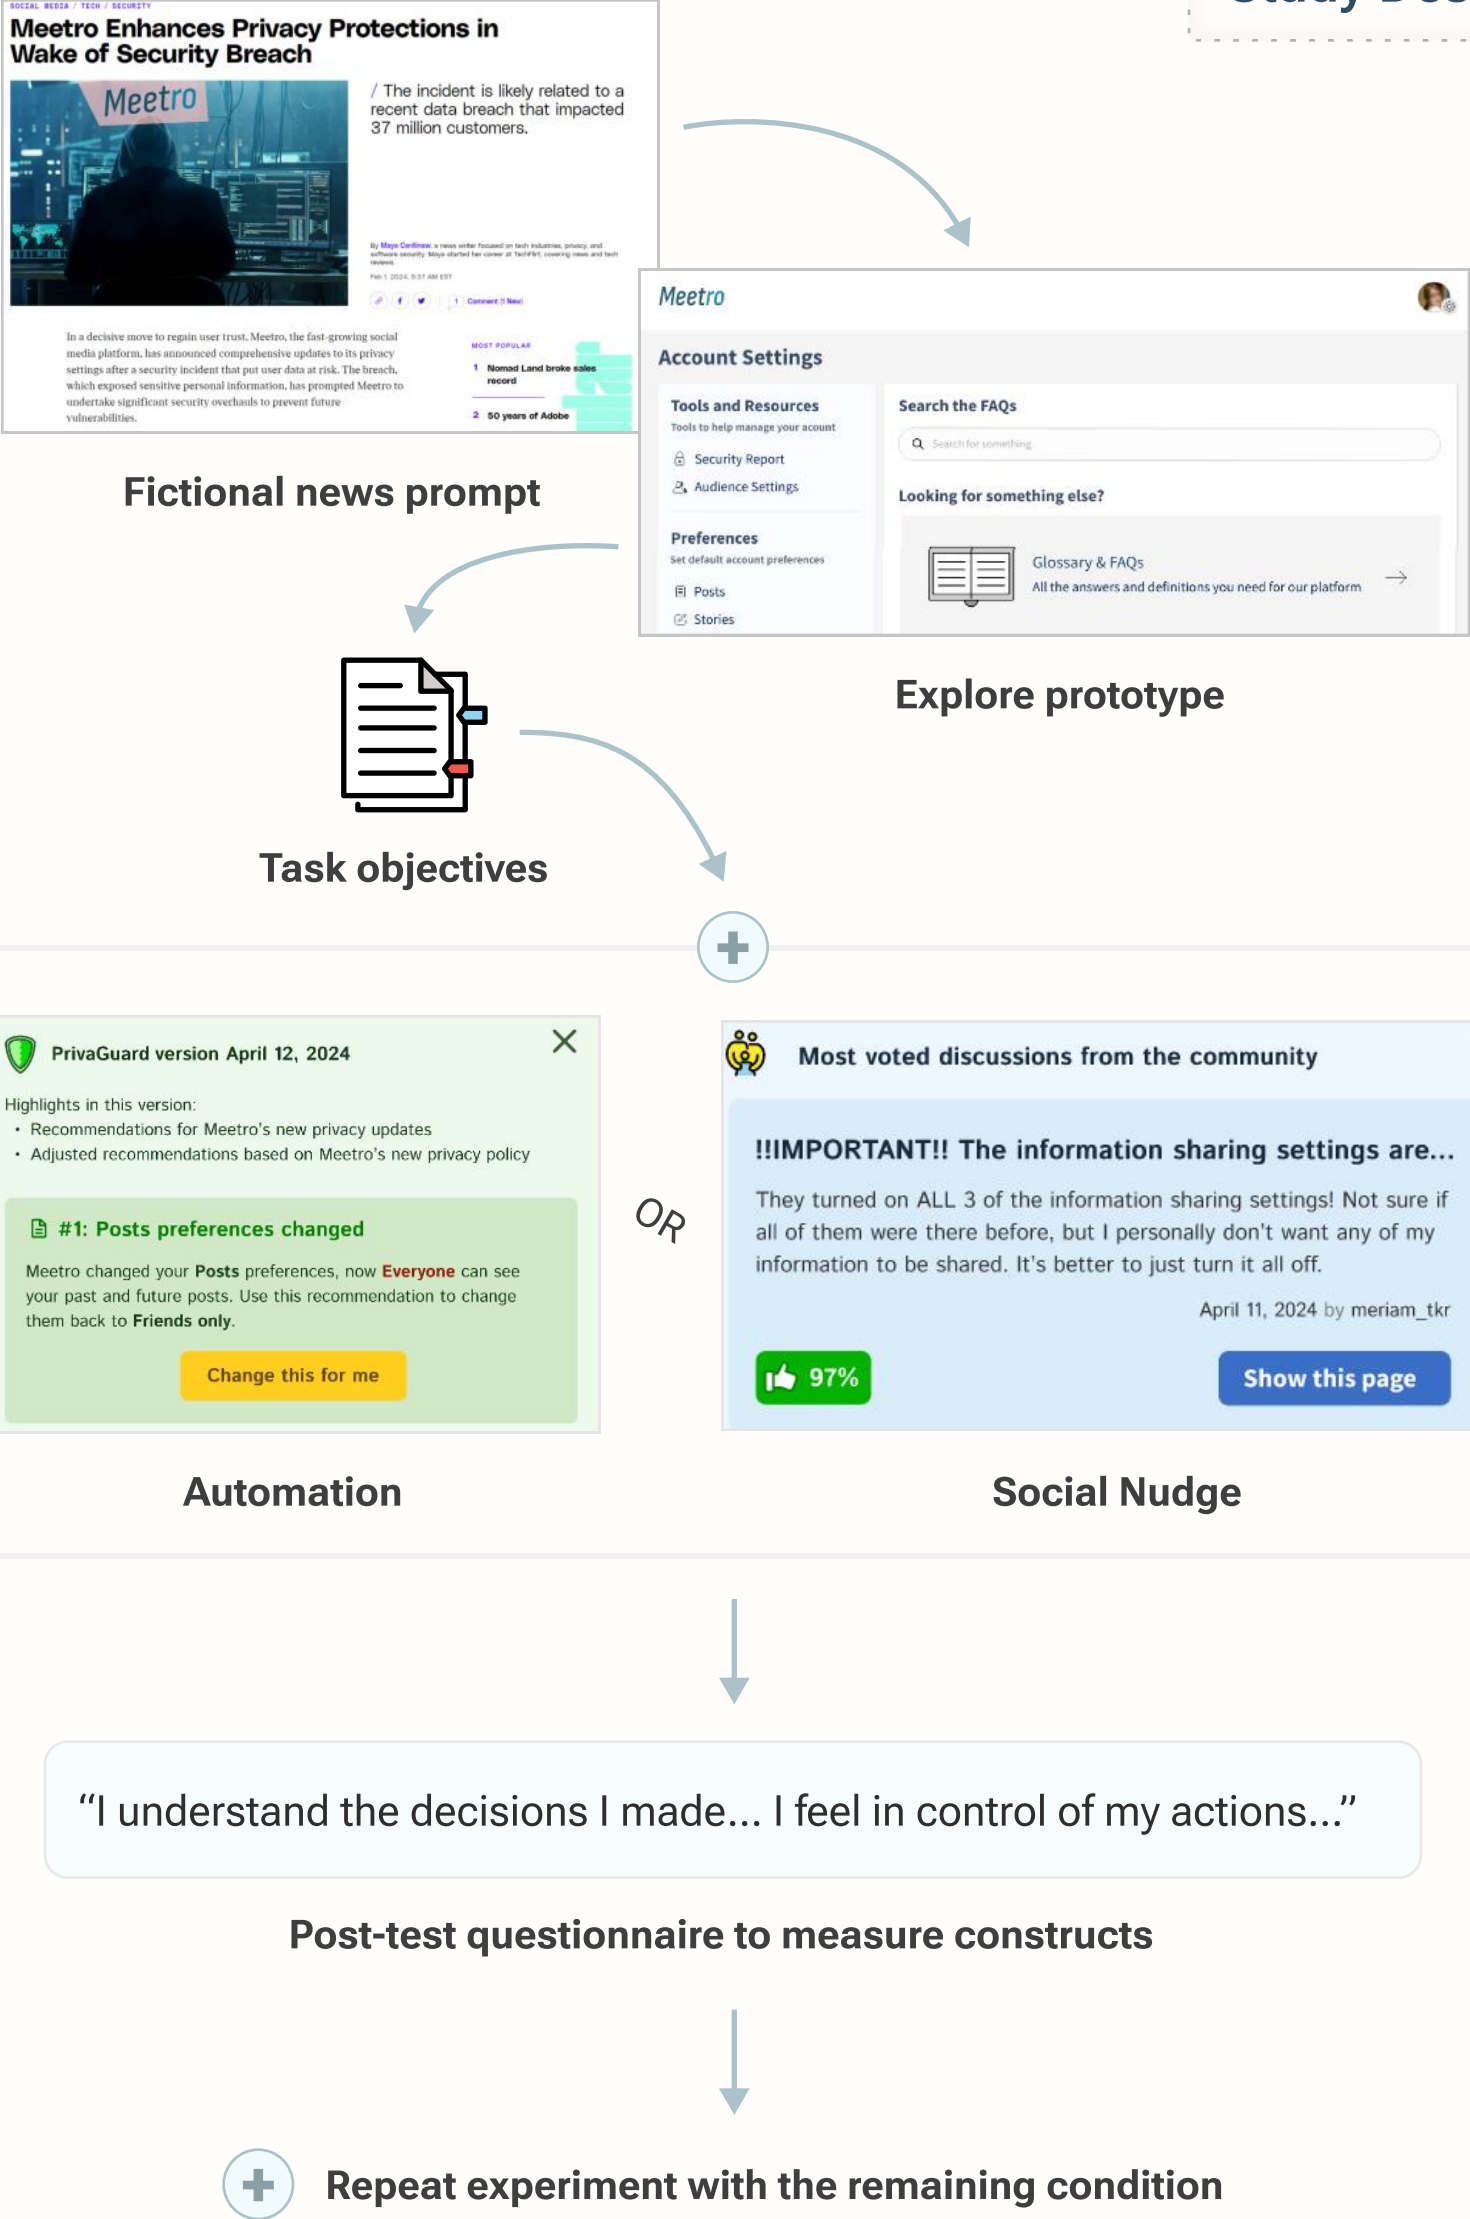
SOCIAL MEDIA / TECH / SECURITY

Meetro Enhances Privacy Protections in Wake of Security Breach

Meetro

/ The incident is likely related to a recent data breach that impacted 37 million customers.

By Maya Cardinew, a news writer focused on tech industries, privacy, and software security. Maya started her career at TechFirt, covering news and tech reviews.

Feb 1, 2024, 8:37 AM EST

1 Comment (1 New)

In a decisive move to regain user trust, Meetro, the fast-growing social media platform, has announced comprehensive updates to its privacy settings after a security incident that put user data at risk. The breach, which exposed sensitive personal information, has prompted Meetro to undertake significant security overhauls to prevent future vulnerabilities.

MOST POPULAR

1 Nomad Land broke sales record

2 50 years of Adobe

Fictional news prompt

Meetro

Account Settings

Tools and Resources
Tools to help manage your acount
Security Report
Audience Settings

Preferences
Set default account preferences
Posts
Stories

Search the FAQs
Search for something

Looking for something else?

Glossary & FAQs
All the answers and definitions you need for our platform

Explore prototype

Task objectives

PrivaGuard version April 12, 2024

Highlights in this version:
• Recommendations for Meetro's new privacy updates
• Adjusted recommendations based on Meetro's new privacy policy

#1: Posts preferences changed

Meetro changed your Posts preferences, now Everyone can see your past and future posts. Use this recommendation to change them back to Friends only.

Change this for me

OR

Most voted discussions from the community

!!IMPORTANT!! The information sharing settings are...

They turned on ALL 3 of the information sharing settings! Not sure if all of them were there before, but I personally don't want any of my information to be shared. It's better to just turn it all off.

April 11, 2024 by meriam_tkr

97%

Show this page

Automation

Social Nudge

“I understand the decisions I made... I feel in control of my actions...”

Post-test questionnaire to measure constructs

Repeat experiment with the remaining condition